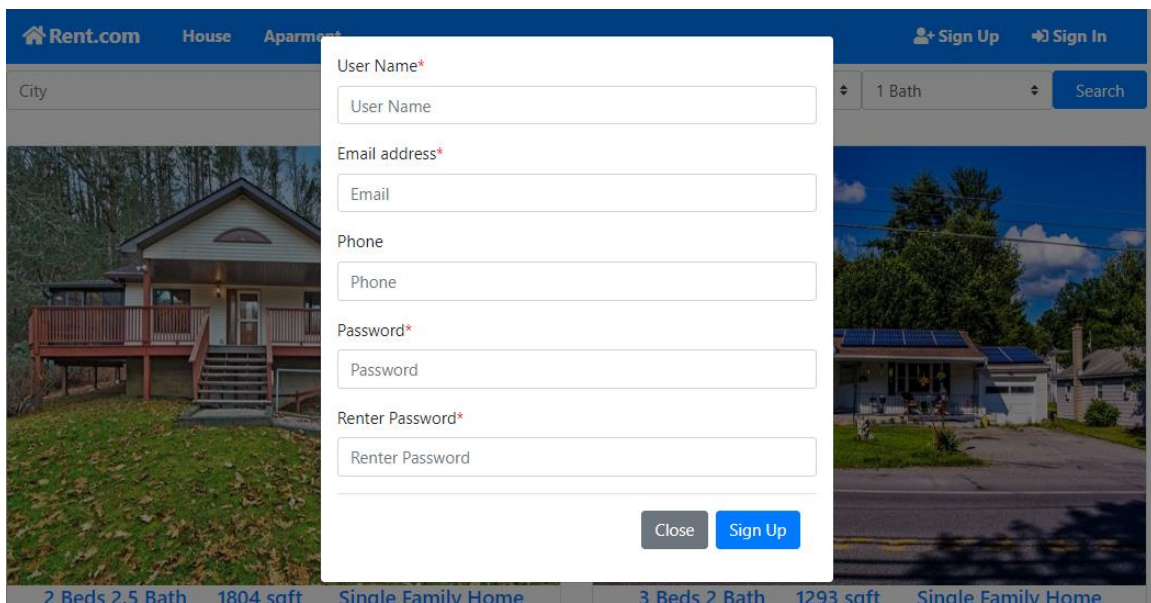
Rent.com House Aparment

Sign Up Sign In

City

1 Bath

Search

User Name*

User Name

Email address*

Email

Phone

Phone

Password*

Password

Renter Password*

Renter Password

Close Sign Up

2 Beds 2.5 Bath 1804 sqft Single Family Home

3 Beds 2 Bath 1293 sqft Single Family Home